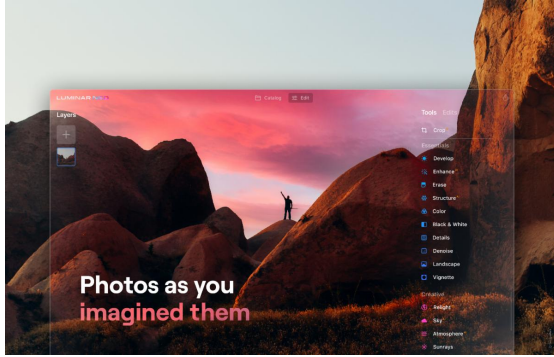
LUMINAR NEO

Catalog

Edit

Layers

Tools

Crop

Essentials

Develop

Enhance

Erase

Structure

Color

Black & White

Details

Denoise

Landscape

Vignette

Creative

Relight

Sky

Atmosphere

Sunrays

Photos as you imagined them